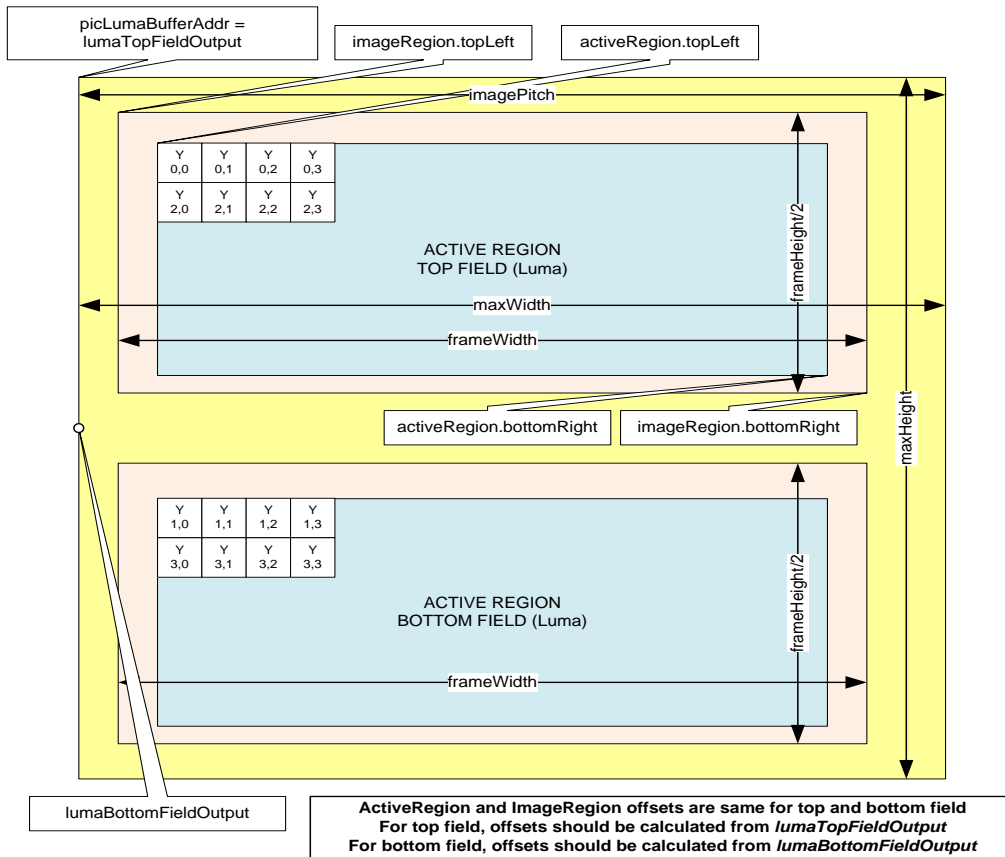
picLumaBufferAddr = lumaTopFieldOutput

imageRegion.topLeft

activeRegion.topLeft

imagePitch

| Y 0,0 | Y 0,1 | Y 0,2 | Y 0,3 |
|---|---|---|---|
| Y 2,0 | Y 2,1 | Y 2,2 | Y 2,3 |

ACTIVE REGION
TOP FIELD (Luma)

frameHeight/2

maxWidth

frameWidth

activeRegion.bottomRight

imageRegion.bottomRight

maxHeight

| Y 1,0 | Y 1,1 | Y 1,2 | Y 1,3 |
|---|---|---|---|
| Y 3,0 | Y 3,1 | Y 3,2 | Y 3,3 |

ACTIVE REGION
BOTTOM FIELD (Luma)

frameHeight/2

frameWidth

lumaBottomFieldOutput

ActiveRegion and ImageRegion offsets are same for top and bottom field
For top field, offsets should be calculated from *lumaTopFieldOutput*
For bottom field, offsets should be calculated from *lumaBottomFieldOutput*